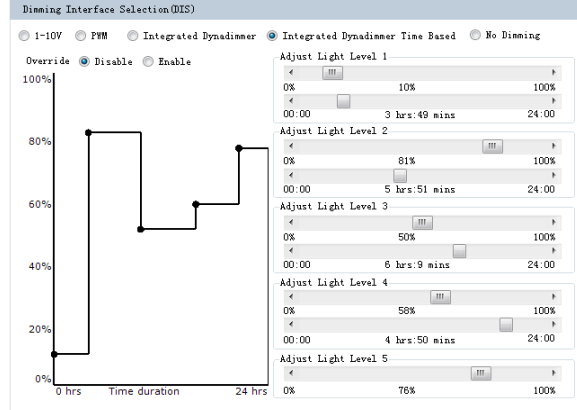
Dimming Interface Selection(DIS)

1-10V PWM Integrated Dynadimmer Integrated Dynadimmer Time Based No Dimming

Override Disable Enable

100%

80%

60%

40%

20%

0%

0 hrs Time duration 24 hrs

Adjust Light Level 1
0% 10% 100%
00:00 3 hrs:49 mins 24:00

Adjust Light Level 2
0% 81% 100%
00:00 5 hrs:51 mins 24:00

Adjust Light Level 3
0% 50% 100%
00:00 6 hrs:9 mins 24:00

Adjust Light Level 4
0% 58% 100%
00:00 4 hrs:50 mins 24:00

Adjust Light Level 5
0% 76% 100%